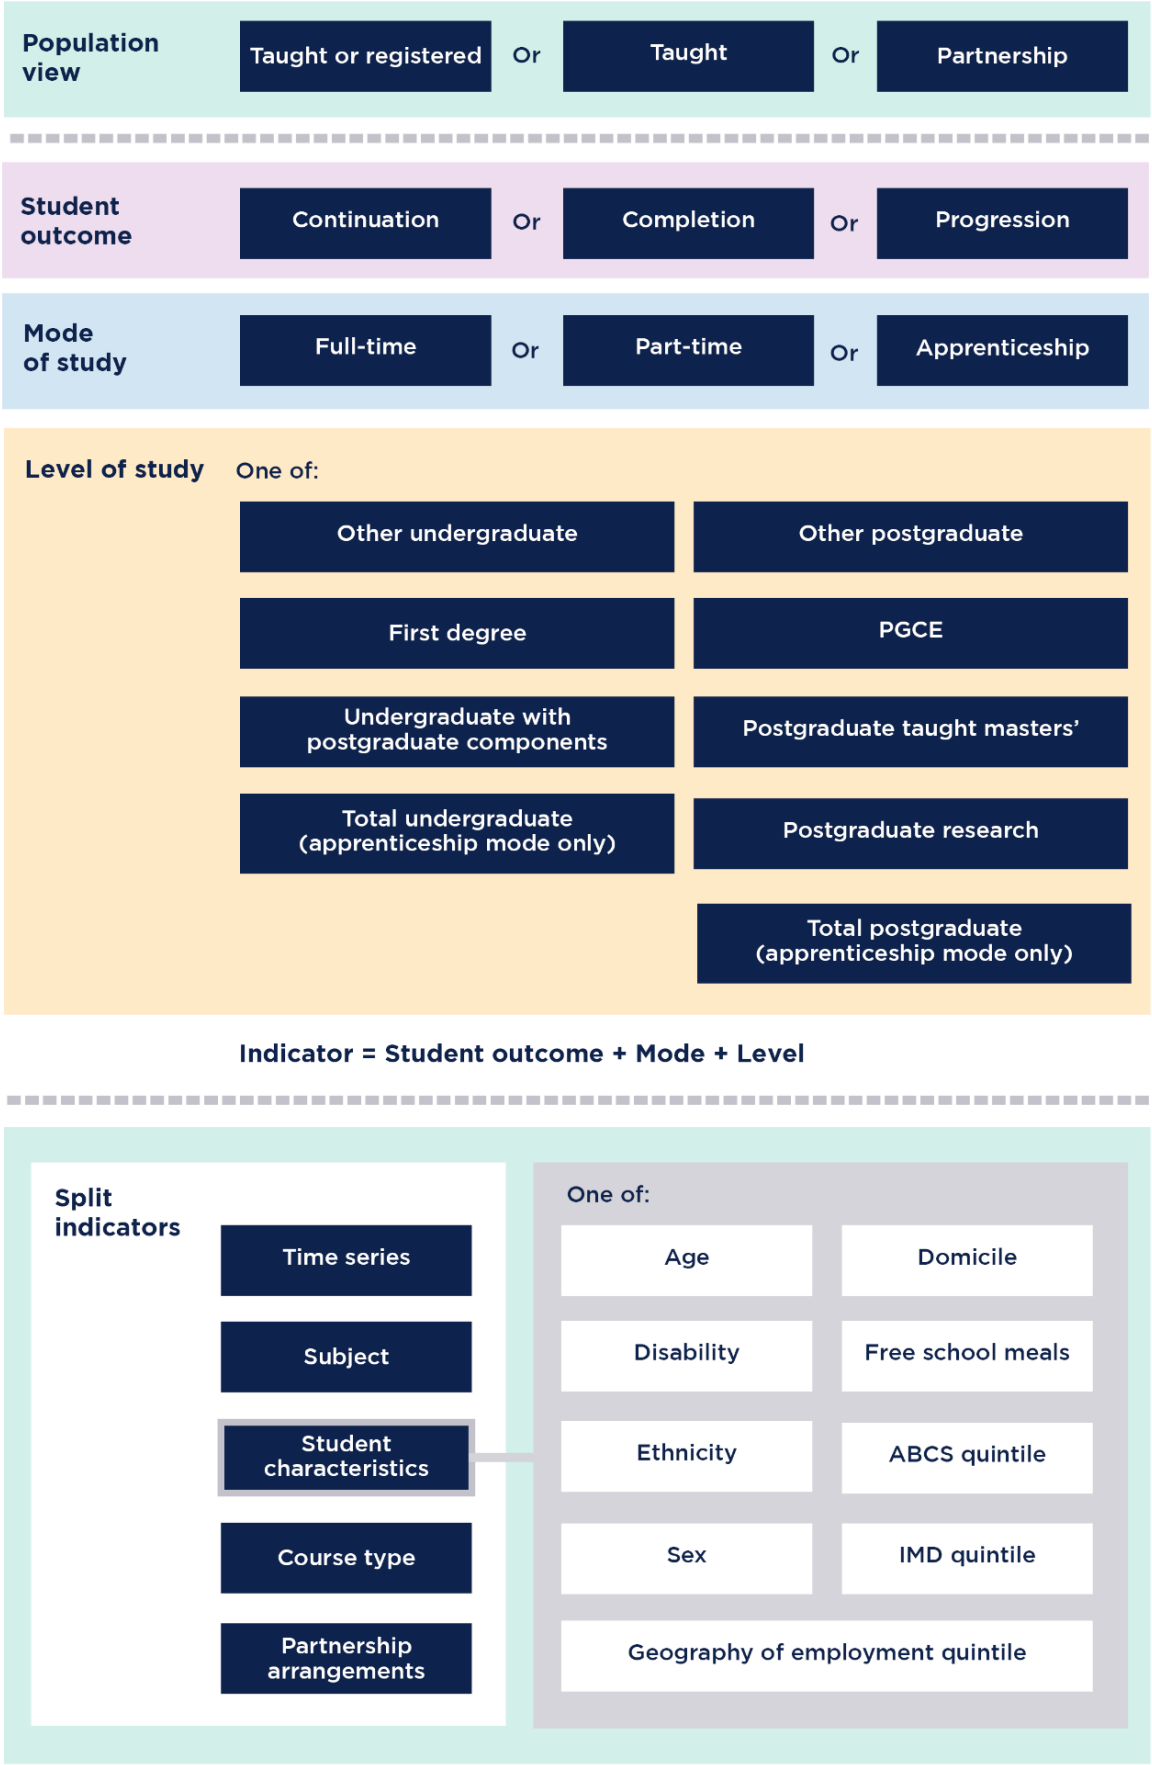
Population view

Taught or registered Or Taught Or Partnership

Student outcome

Continuation Or Completion Or Progression

Mode of study

Full-time Or Part-time Or Apprenticeship

Level of study

One of:

Other undergraduate

Other postgraduate

First degree

PGCE

Undergraduate with postgraduate components

Postgraduate taught masters’

Total undergraduate (apprenticeship mode only)

Postgraduate research

Total postgraduate (apprenticeship mode only)

Indicator = Student outcome + Mode + Level

Split indicators

Time series

Subject

Student characteristics

Course type

Partnership arrangements

One of:

Age

Domicile

Disability

Free school meals

Ethnicity

ABCS quintile

Sex

IMD quintile

Geography of employment quintile